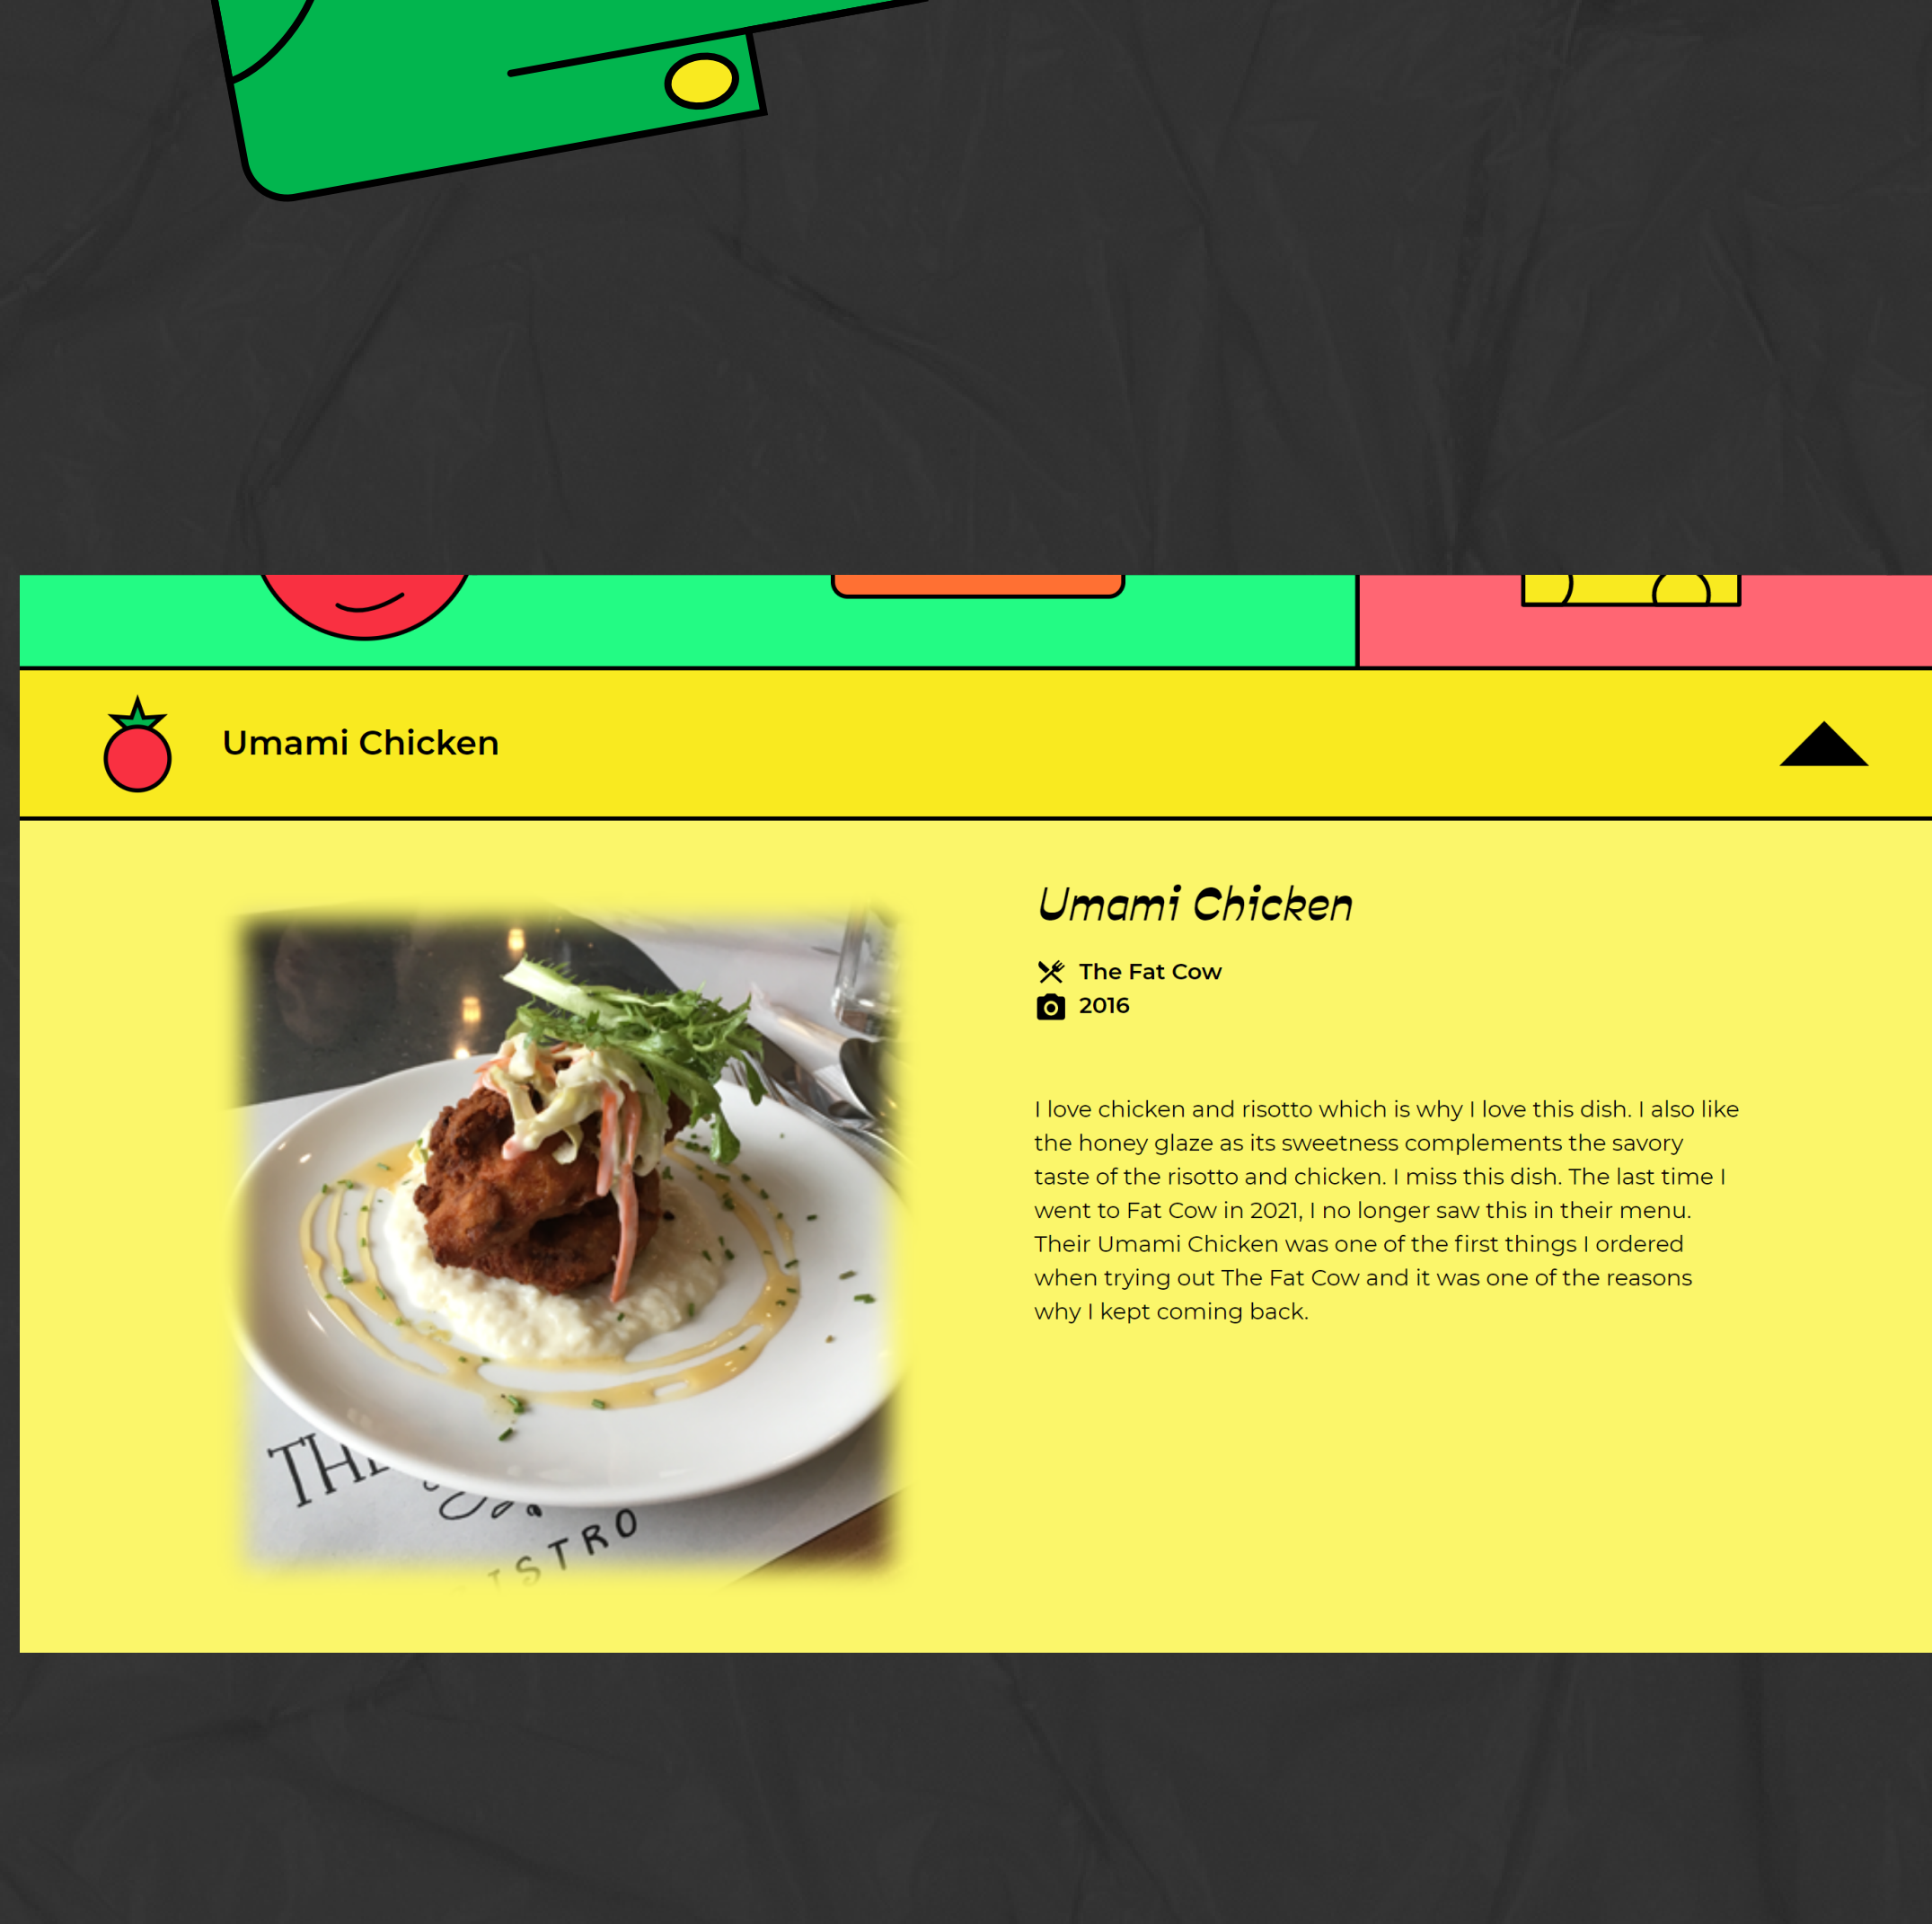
Umami Chicken

Umami Chicken

The Fat Cow
2016

I love chicken and risotto which is why I love this dish. I also like the honey glaze as its sweetness complements the savory taste of the risotto and chicken. I miss this dish. The last time I went to Fat Cow in 2021, I no longer saw this in their menu. Their Umami Chicken was one of the first things I ordered when trying out The Fat Cow and it was one of the reasons why I kept coming back.

TH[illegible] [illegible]STRO